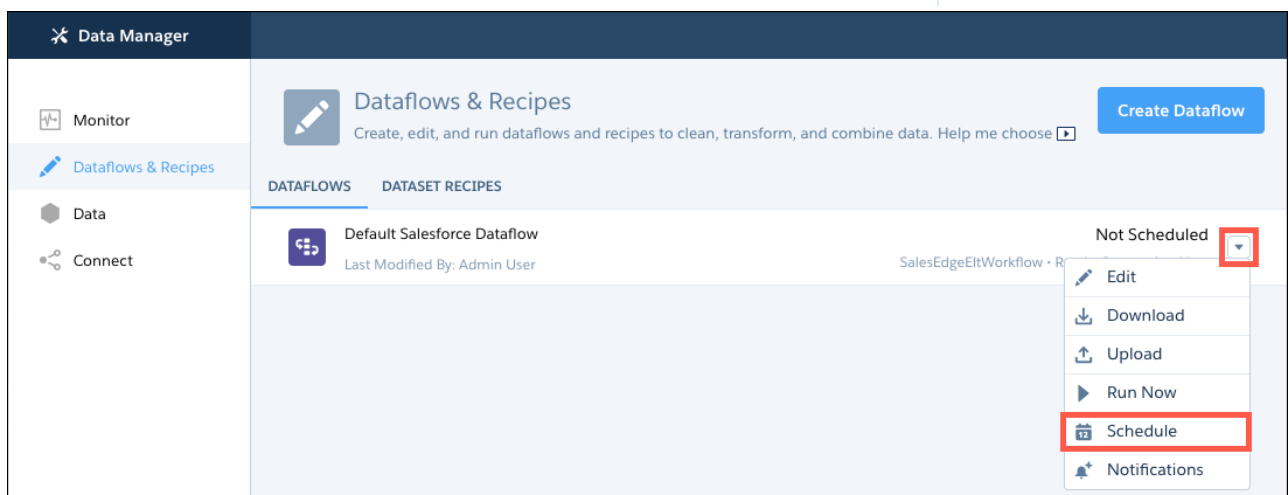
Data Manager

Monitor
Dataflows & Recipes
Data
Connect

Dataflows & Recipes
Create, edit, and run dataflows and recipes to clean, transform, and combine data. Help me choose

Create Dataflow

DATAFLOWS
DATASET RECIPES

Default Salesforce Dataflow
Last Modified By: Admin User

Not Scheduled
SalesEdgeEltWorkflow • R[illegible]

Edit
Download
Upload
Run Now
Schedule
Notifications